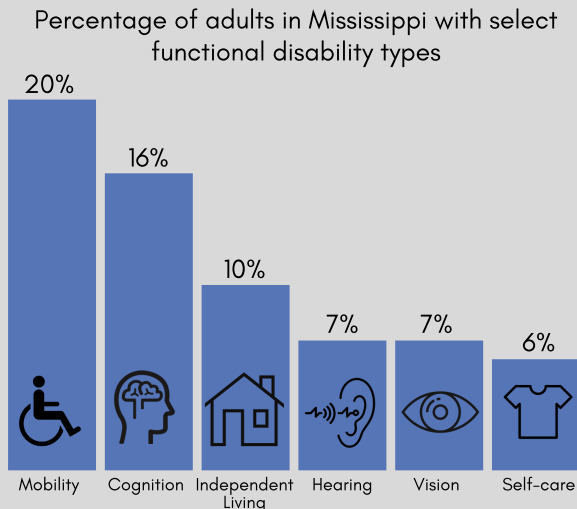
Percentage of adults in Mississippi with select functional disability types

| 20% | 16% | 10% | 7% | 7% | 6% |
|---|---|---|---|---|---|
| Mobility | Cognition | Independent Living | Hearing | Vision | Self-care |